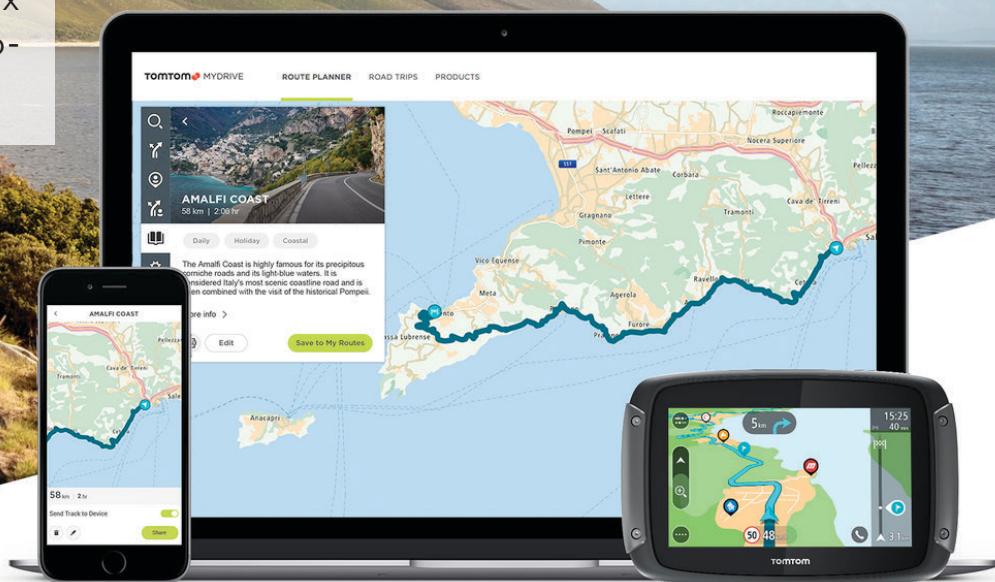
x
o -

TOMTOM MYDRIVE
ROUTE PLANNER ROAD TRIPS PRODUCTS

AMALFI COAST
58 km | 2:08 hr

Daily Holiday Coastal

The Amalfi Coast is highly famous for its precipitous corniche roads and its light-blue waters. It is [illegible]nsidered Italy's most scenic coastline road and is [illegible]en combined with the visit of the historical Pompeii.

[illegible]ore info

Edit

Save to My Routes

Pompei Scafati Roccapiemonte
Nocera Superiore
Sant'Antonio Abate Corbara
Lettere Cava de' Tirreni
Gragnano Tramonti
Piimonte Sal
Vico Equense Ravello
Meta Agerola
Sorrento
Massa Lubrense Furore
Praiano
Anacapri

AMALFI COAST
Tramonti
Cava de' Tirreni
Sale
58 km | 2 hr
Send Track to Device
Share

5 km
15:25
40 min
50 48
3.1
TOMTOM